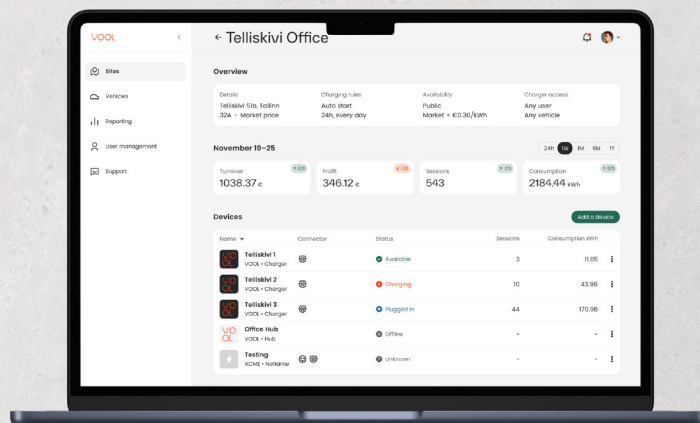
VOOL
Sites
Vehicles
Reporting
User management
Support

← Telliskivi Office

Overview

| Details | Charging rules | Availability | Charger access |
|---|---|---|---|
| Telliskivi 51b, Tallinn | Auto start | Public | Any user |
| 32A • Market price | 24h, every day | Market + €0.30/kWh | Any vehicle |

November 19–25

24h 1W 1M 6M 1Y

Turnover ↑12% 1038.37 €
Profit ↓ 11% 346.12 €
Sessions ↑ 12% 543
Consumption ↑ 12% 2184.44 kWh

Devices

Add a device

| Name | Connector | Status | Sessions | Consumption kWh |
|---|---|---|---|---|
| Telliskivi 1 VOOL • Charger | | Available | 3 | 11.65 |
| Telliskivi 2 VOOL • Charger | | Charging | 10 | 43.96 |
| Telliskivi 3 VOOL • Charger | | Plugged in | 44 | 170.98 |
| Office Hub VOOL • Hub | | Offline | – | – |
| Testing ACME • NoName | | Unknown | – | – |